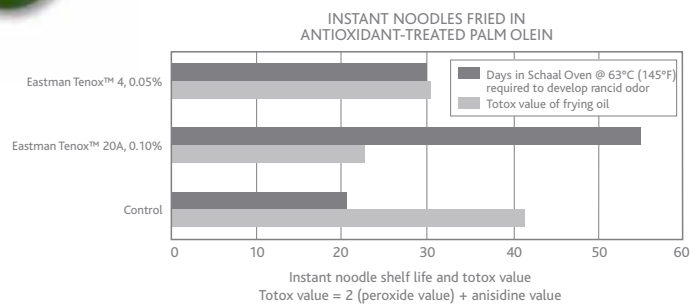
INSTANT NOODLES FRIED IN ANTIOXIDANT-TREATED PALM OLEIN

Eastman Tenox™ 4, 0.05%

Eastman Tenox™ 20A, 0.10%

Control

Days in Schaal Oven @ 63°C (145°F) required to develop rancid odor

Totox value of frying oil

0
10
20
30
40
50
60

Instant noodle shelf life and totox value
Totox value = 2 (peroxide value) + anisidine value